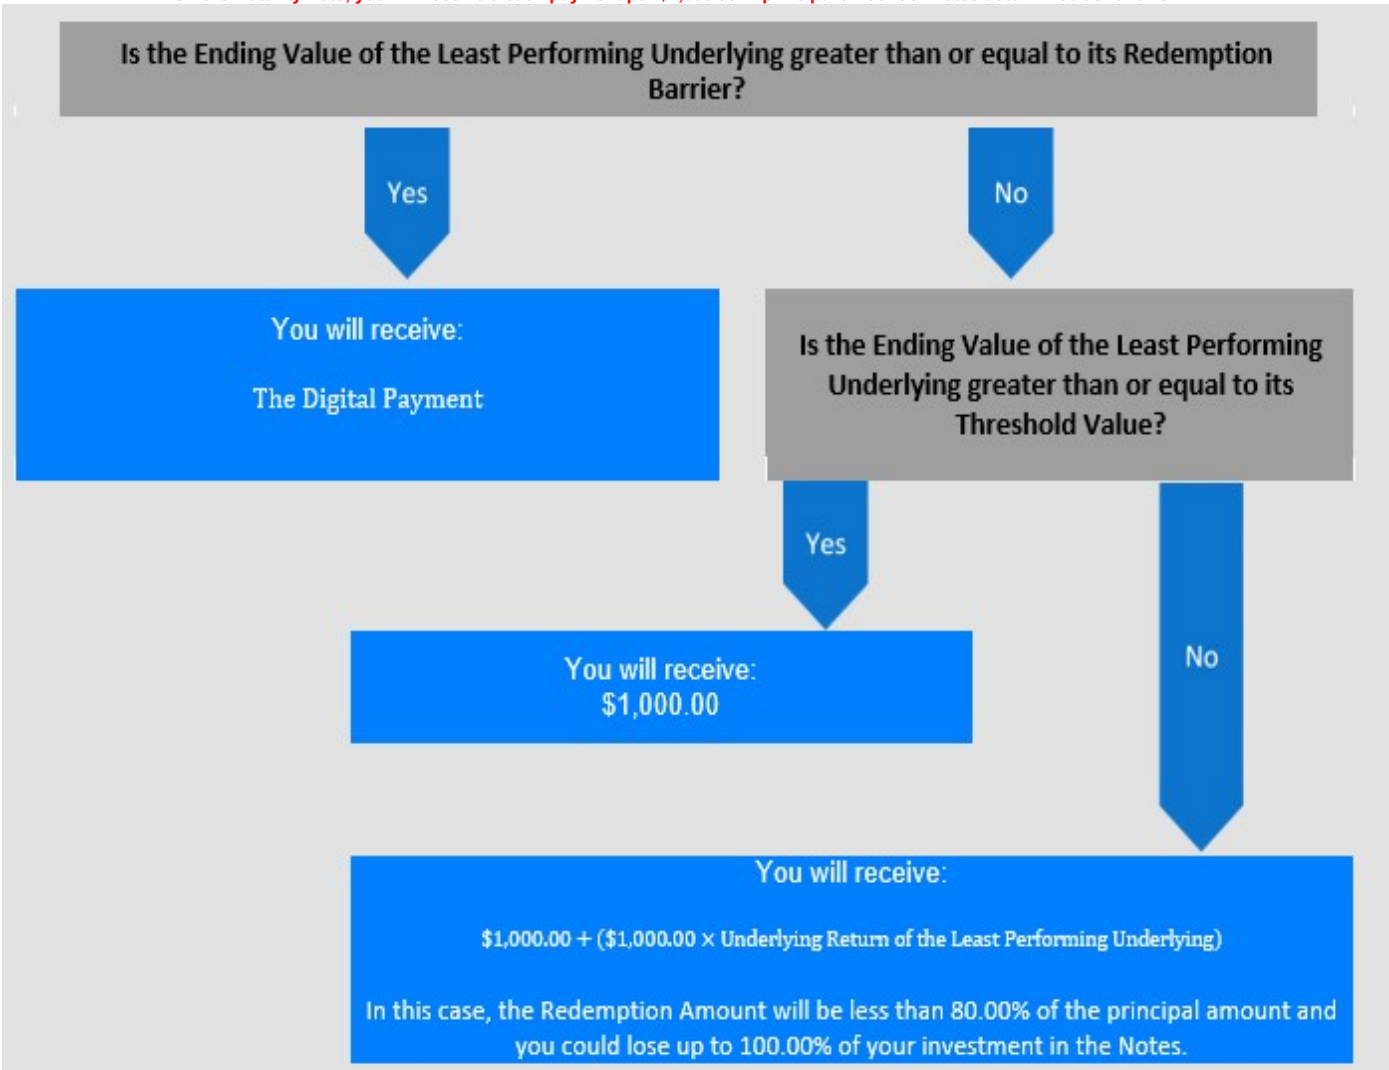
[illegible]

Is the Ending Value of the Least Performing Underlying greater than or equal to its Redemption Barrier?

Yes

No

You will receive:

The Digital Payment

Is the Ending Value of the Least Performing Underlying greater than or equal to its Threshold Value?

Yes

You will receive:
$1,000.00

No

You will receive:

$1,000.00 + ($1,000.00 × Underlying Return of the Least Performing Underlying)

In this case, the Redemption Amount will be less than 80.00% of the principal amount and you could lose up to 100.00% of your investment in the Notes.